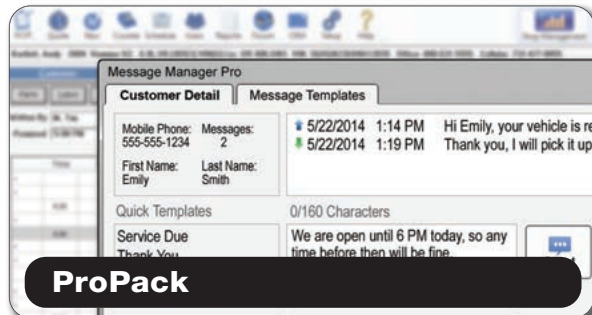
Message Manager Pro

Customer Detail | Message Templates

Mobile Phone: 555-555-1234
Messages: 2
First Name: Emily
Last Name: Smith

5/22/2014 1:14 PM Hi Emily, your vehicle is re
5/22/2014 1:19 PM Thank you, I will pick it up

Quick Templates
Service Due
Thank You

0/160 Characters
We are open until 6 PM today, so any time before then will be fine.

ProPack